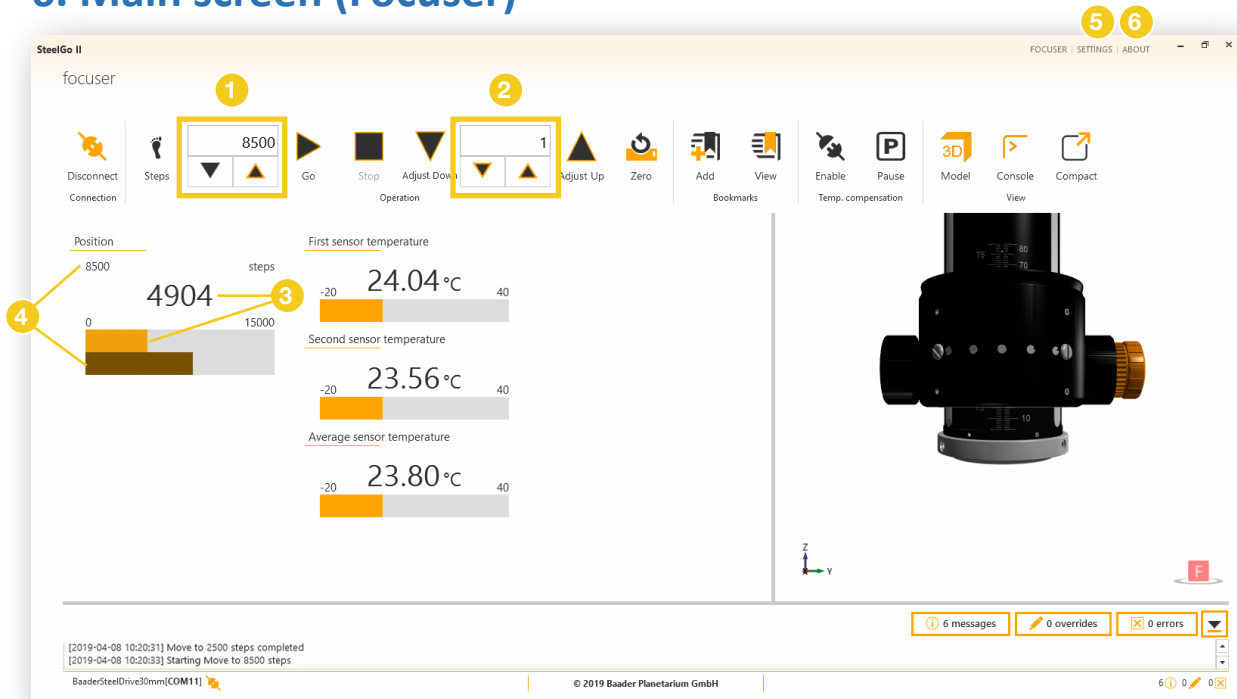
SteelGo II

FOCUSER | SETTINGS | ABOUT

5 6

focuser

1 2

Disconnect
Connection

Steps

8500

Go

Stop

Adjust Down

1

Adjust Up

Zero

Operation

Add

View

Bookmarks

Enable

Pause

Temp. compensation

Model

Console

Compact

View

Position

8500

steps

4904

3

4

0

15000

First sensor temperature

24.04 °C

-20

40

Second sensor temperature

23.56 °C

-20

40

Average sensor temperature

23.80 °C

-20

40

80

75

70

10

Z

Y

F

6 messages

0 overrides

0 errors

[2019-04-08 10:20:31] Move to 2500 steps completed
[2019-04-08 10:20:33] Starting Move to 8500 steps

BaaderSteelDrive30mm[COM11]

© 2019 Baader Planetarium GmbH

6 0 0